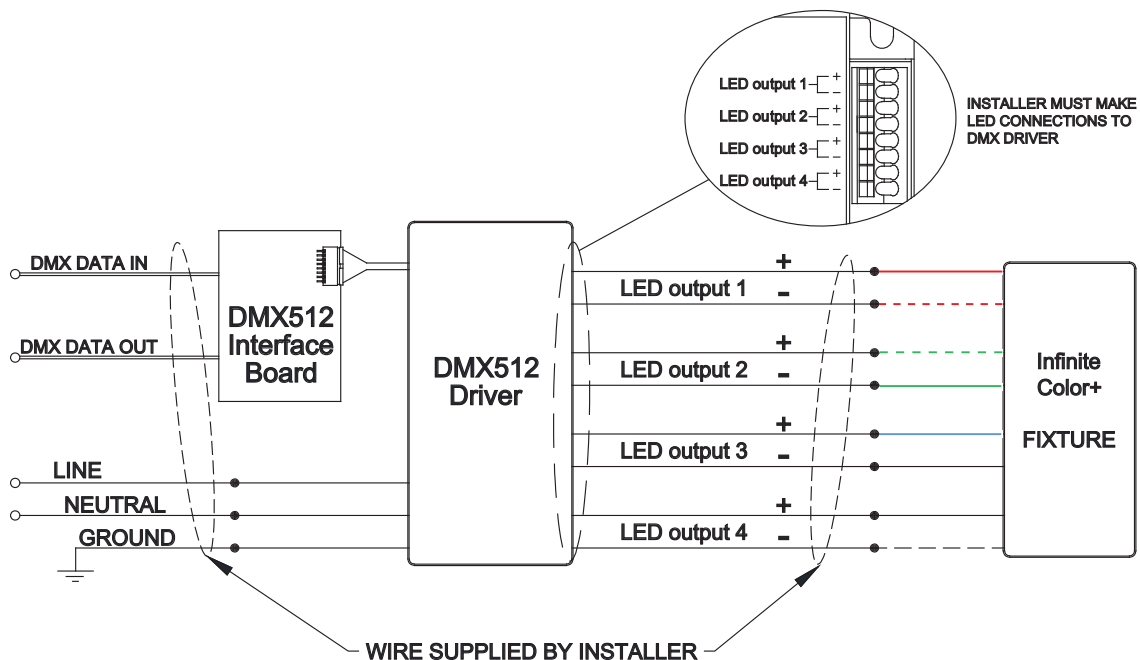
LED output 1 + −
LED output 2 + −
LED output 3 + −
LED output 4 + −

INSTALLER MUST MAKE LED CONNECTIONS TO DMX DRIVER

DMX DATA IN

DMX DATA OUT

DMX512 Interface Board

DMX512 Driver

LINE

NEUTRAL

GROUND

+
LED output 1
−
+
LED output 2
−
+
LED output 3
−
+
LED output 4
−

Infinite Color+

FIXTURE

WIRE SUPPLIED BY INSTALLER